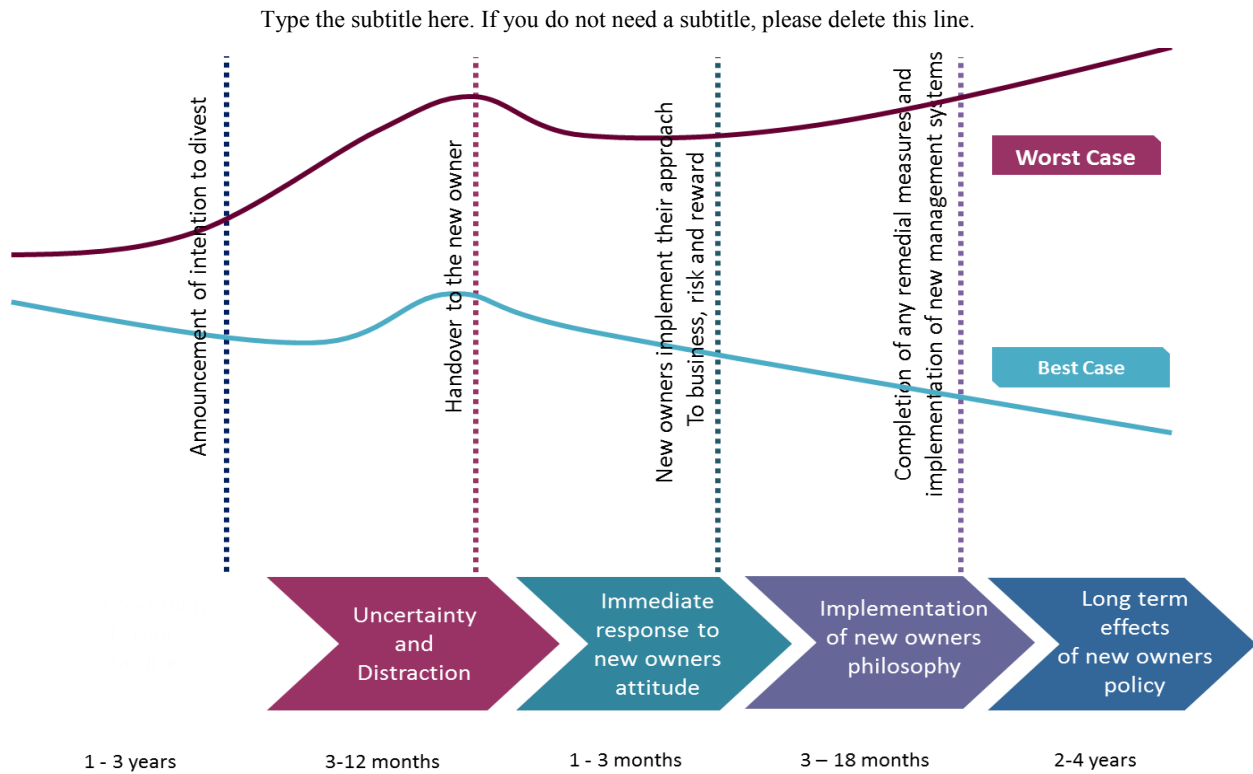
Type the subtitle here. If you do not need a subtitle, please delete this line.

Announcement of intention to divest

Handover to the new owner

New owners implement their approach To business, risk and reward

Completion of any remedial measures and implementation of new management systems

Worst Case

Best Case

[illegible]

Uncertainty and Distraction

Immediate response to new owners attitude

Implementation of new owners philosophy

Long term effects of new owners policy

1 - 3 years

3-12 months

1 - 3 months

3 – 18 months

2-4 years